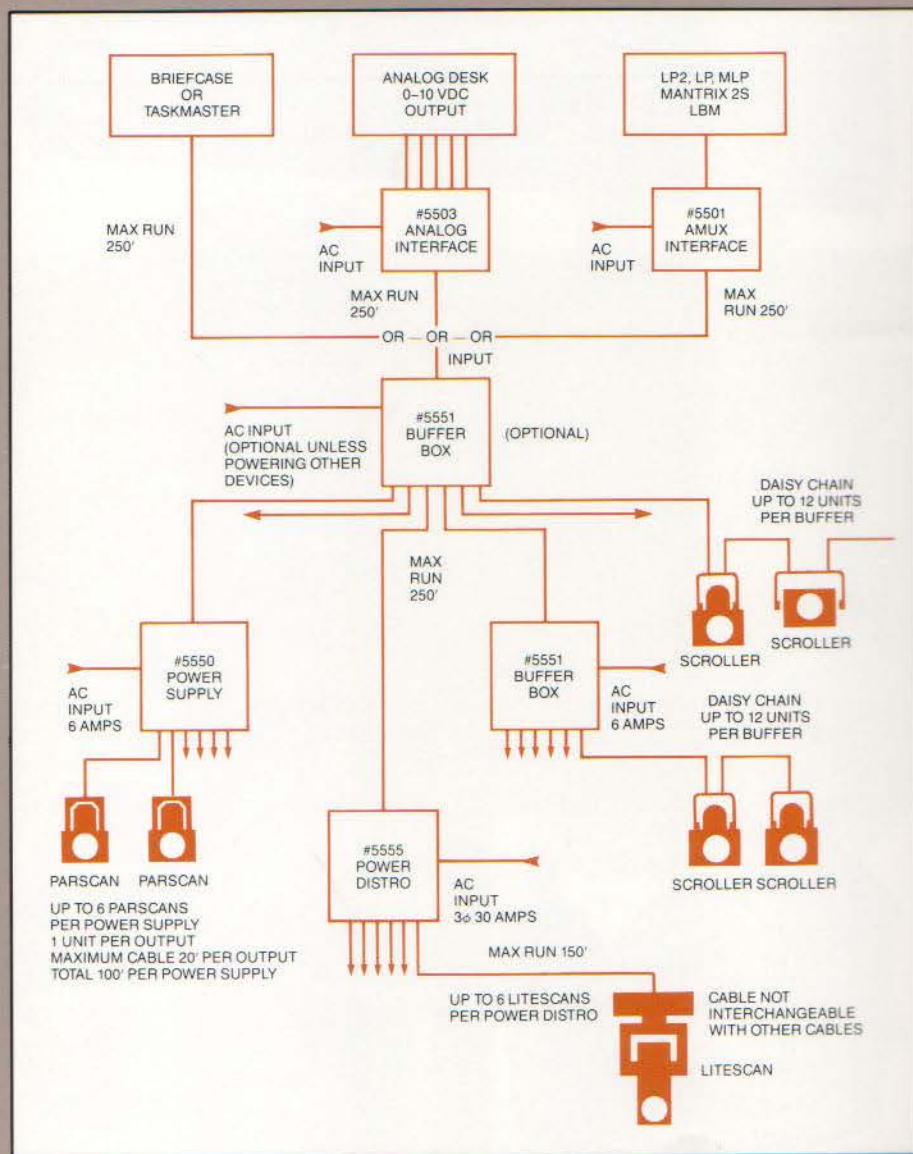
BRIEFCASE
OR
TASKMASTER

ANALOG DESK
0–10 VDC
OUTPUT

LP2, LP, MLP
MANTRIX 2S
LBM

MAX RUN
250′

AC
INPUT

#5503
ANALOG
INTERFACE

AC
INPUT

#5501
AMUX
INTERFACE

MAX RUN
250′

MAX
RUN 250′

OR — OR — OR

INPUT

AC INPUT
(OPTIONAL UNLESS
POWERING OTHER
DEVICES)

#5551
BUFFER
BOX

(OPTIONAL)

DAISY CHAIN
UP TO 12 UNITS
PER BUFFER

MAX
RUN
250′

SCROLLER

SCROLLER

#5550
POWER
SUPPLY

AC
INPUT
6 AMPS

#5551
BUFFER
BOX

AC
INPUT
6 AMPS

DAISY CHAIN
UP TO 12 UNITS
PER BUFFER

PARSCAN PARSCAN

#5555
POWER
DISTRO

AC
INPUT
3$\phi$ 30 AMPS

SCROLLER SCROLLER

UP TO 6 PARSCANS
PER POWER SUPPLY
1 UNIT PER OUTPUT
MAXIMUM CABLE 20′ PER OUTPUT
TOTAL 100′ PER POWER SUPPLY

MAX RUN 150′

UP TO 6 LITESCANS
PER POWER DISTRO

CABLE NOT
INTERCHANGEABLE
WITH OTHER CABLES

LITESCAN